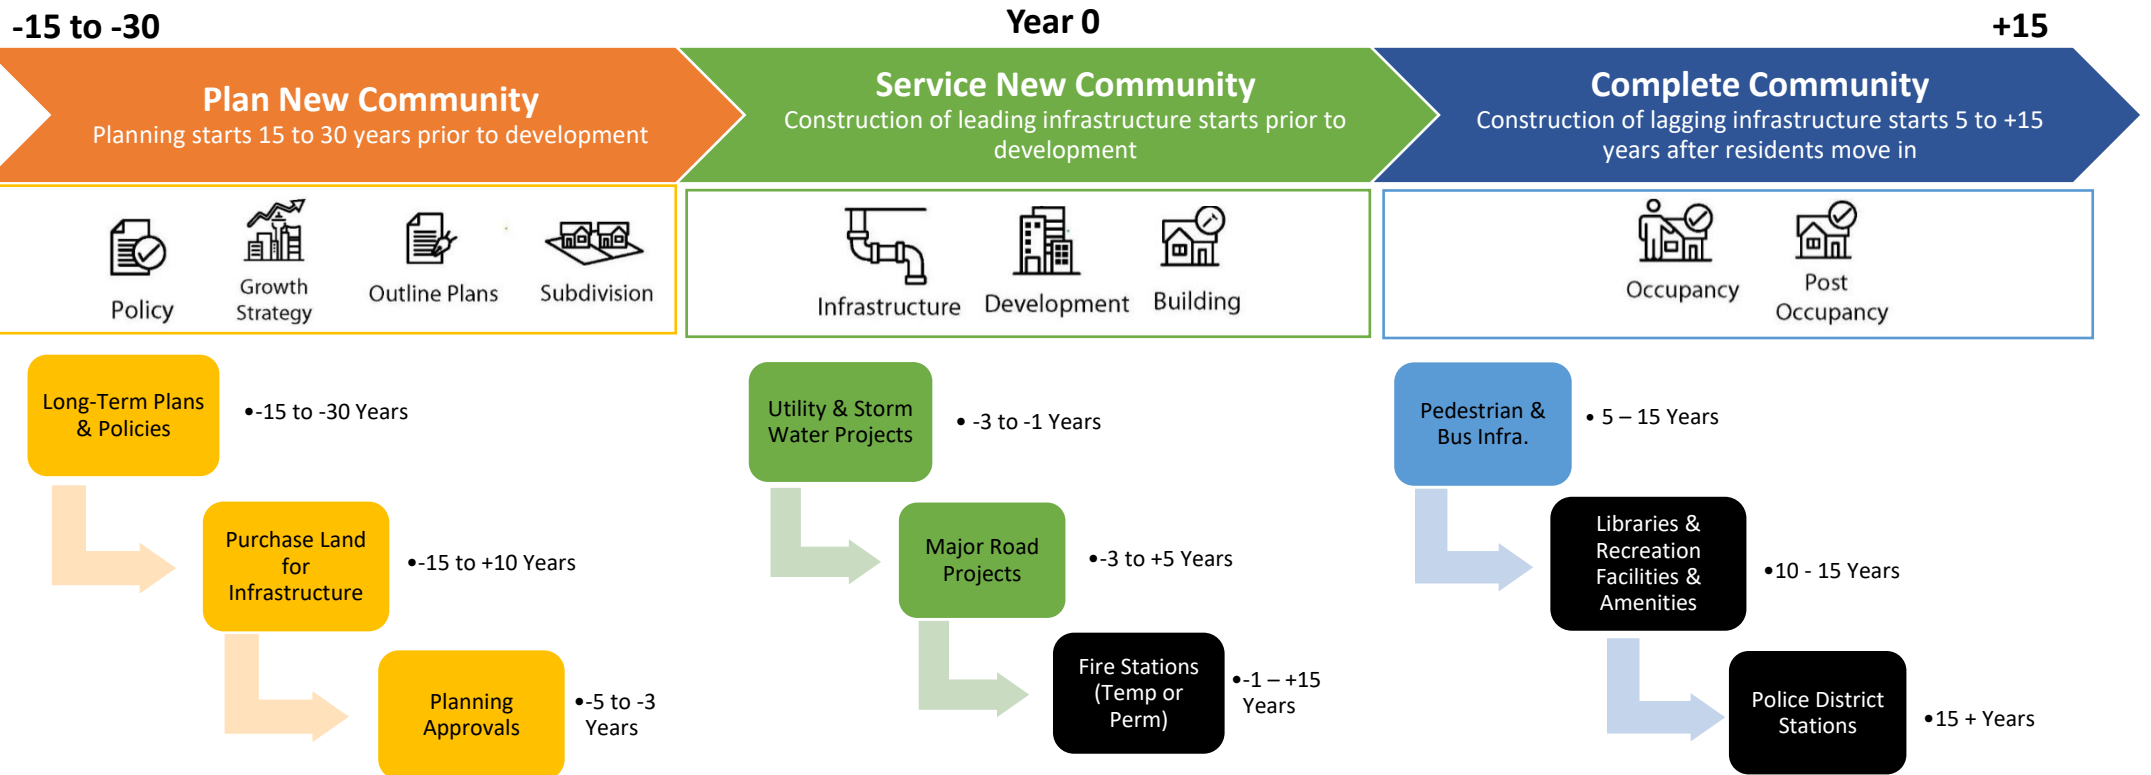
-15 to -30

Year 0

+15

Plan New Community
Planning starts 15 to 30 years prior to development

Service New Community
Construction of leading infrastructure starts prior to development

Complete Community
Construction of lagging infrastructure starts 5 to +15 years after residents move in

Policy

Growth Strategy

Outline Plans

Subdivision

Infrastructure

Development

Building

Occupancy

Post Occupancy

Long-Term Plans & Policies

•-15 to -30 Years

Purchase Land for Infrastructure

•-15 to +10 Years

Planning Approvals

•-5 to -3 Years

Utility & Storm Water Projects

• -3 to -1 Years

Major Road Projects

•-3 to +5 Years

Fire Stations (Temp or Perm)

•-1 – +15 Years

Pedestrian & Bus Infra.

• 5 – 15 Years

Libraries & Recreation Facilities & Amenities

•10 - 15 Years

Police District Stations

•15 + Years